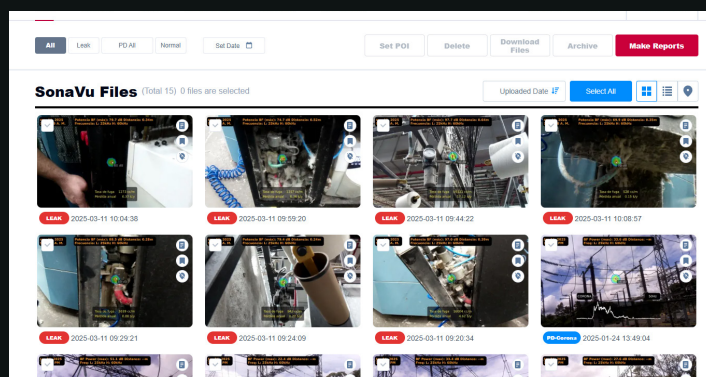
All Leak PD All Normal Set Date

Set POI Delete Download Files Archive Make Reports

SonaVu Files (Total 15) 0 files are selected

Uploaded Date Select All

LEAK 2025-03-11 10:04:38

LEAK 2025-03-11 09:59:20

LEAK 2025-03-11 09:44:22

LEAK 2025-03-11 10:08:57

LEAK 2025-03-11 09:29:21

LEAK 2025-03-11 09:24:09

LEAK 2025-03-11 09:20:34

PD-Corona 2025-01-24 13:49:04